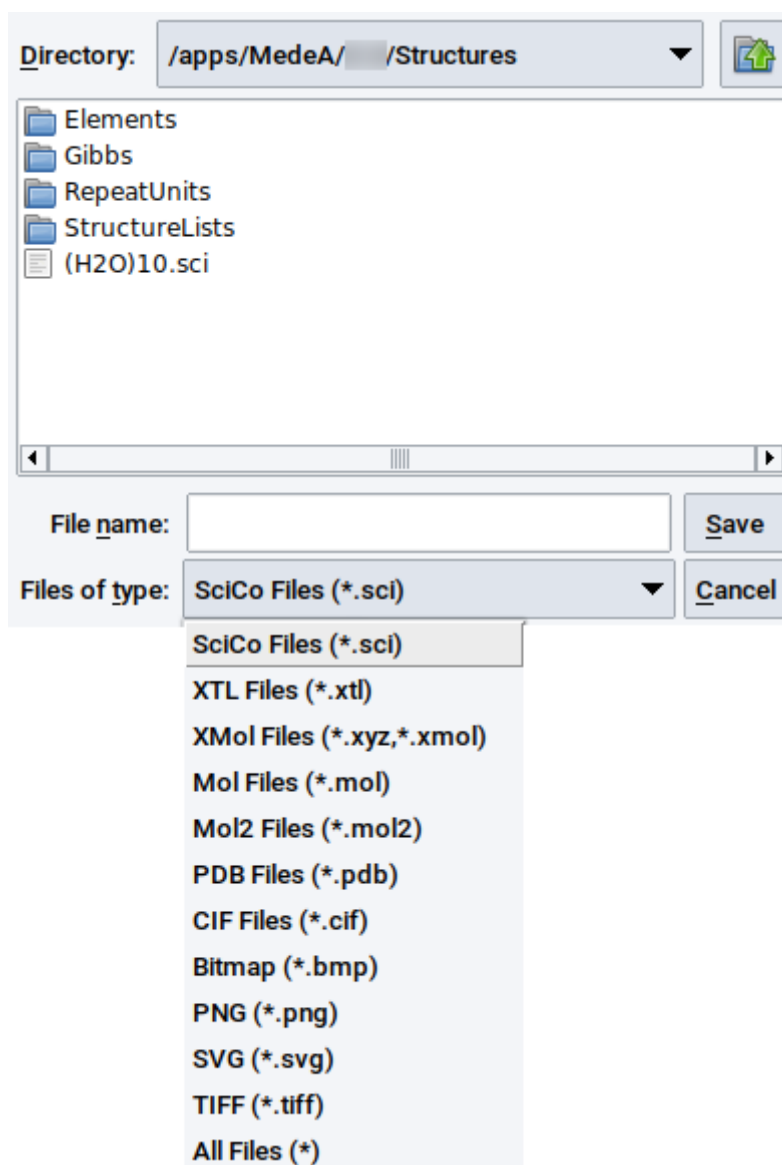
Directory: /apps/MedeA/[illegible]/Structures

Elements
Gibbs
RepeatUnits
StructureLists
(H2O)10.sci

File name:
Save
Files of type: SciCo Files (*.sci)
Cancel

SciCo Files (*.sci)
XTL Files (*.xtl)
XMol Files (*.xyz,*.xmol)
Mol Files (*.mol)
Mol2 Files (*.mol2)
PDB Files (*.pdb)
CIF Files (*.cif)
Bitmap (*.bmp)
PNG (*.png)
SVG (*.svg)
TIFF (*.tiff)
All Files (*)